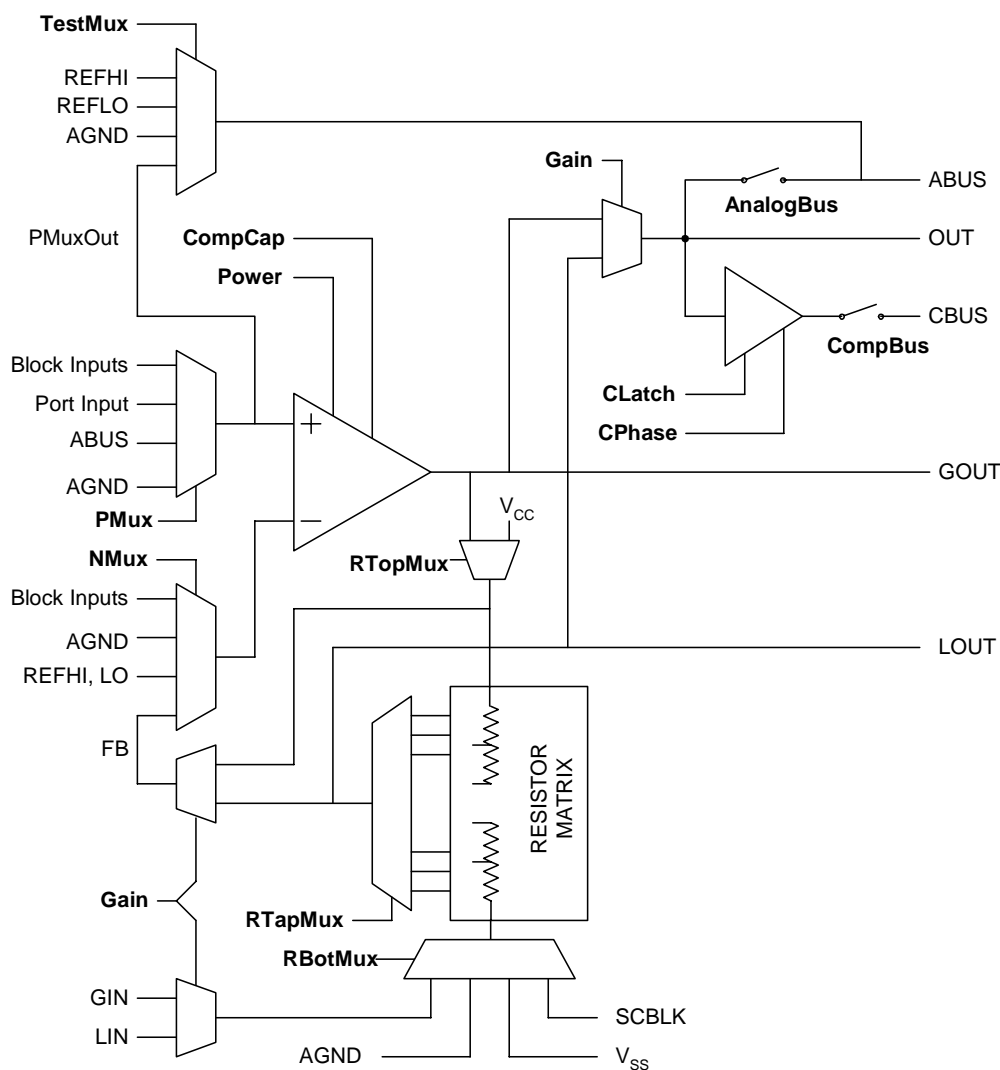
TestMux
REFHI
REFLO
AGND
PMuxOut
CompCap
Power
Gain
AnalogBus
ABUS
OUT
CBUS
CompBus
CLatch
CPhase
Block Inputs
Port Input
ABUS
AGND
PMux
+
−
GOUT
$V_{CC}$
RTopMux
NMux
Block Inputs
AGND
REFHI, LO
LOUT
FB
RESISTOR MATRIX
Gain
RTapMux
RBotMux
GIN
LIN
SCBLK
AGND
$V_{SS}$